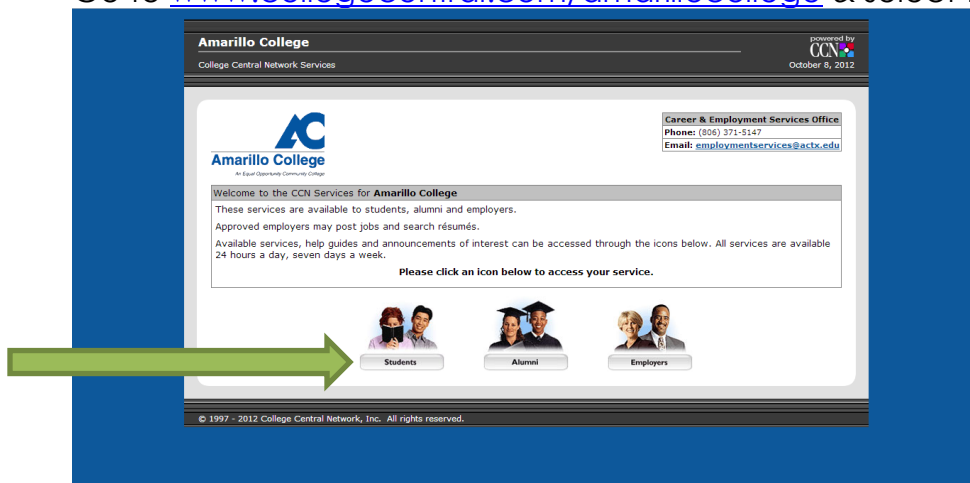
Go to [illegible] & select

Amarillo College
College Central Network Services

powered by CCN
October 8, 2012

AC
Amarillo College
An Equal Opportunity Community College

| Career & Employment Services Office |
|---|
| Phone: (806) 371-5147 |
| Email: employmentservices@actx.edu |

Welcome to the CCN Services for Amarillo College

These services are available to students, alumni and employers.

Approved employers may post jobs and search résumés.

Available services, help guides and announcements of interest can be accessed through the icons below. All services are available 24 hours a day, seven days a week.

Please click an icon below to access your service.

Students
Alumni
Employers

© 1997 - 2012 College Central Network, Inc. All rights reserved.